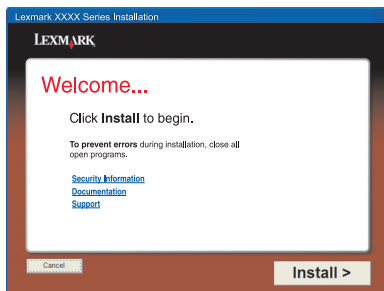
Lexmark XXXX Series Installation

LEXMARK

Welcome...

Click **Install** to begin.

**To prevent errors** during installation, close all open programs.

Security Information
Documentation
Support

Cancel

Install >